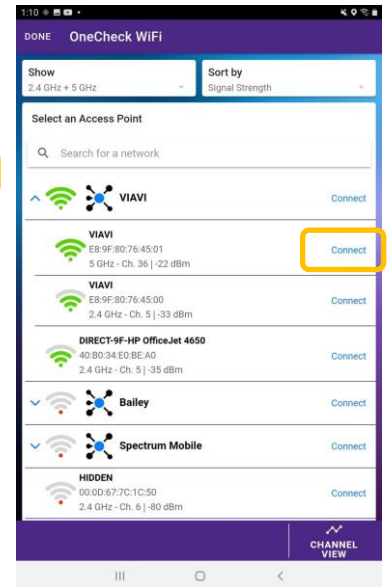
1:10

DONE OneCheck WiFi

Show
2.4 GHz + 5 GHz

Sort by
Signal Strength

Select an Access Point

Search for a network

VIAVI
Connect

VIAVI
E8:9F:80:76:45:01
5 GHz - Ch. 36 | -22 dBm
Connect

VIAVI
E8:9F:80:76:45:00
2.4 GHz - Ch. 5 | -33 dBm
Connect

DIRECT-9F-HP OfficeJet 4650
40:B0:34:E0:BE:A0
2.4 GHz - Ch. 5 | -35 dBm
Connect

Bailey
Connect

Spectrum Mobile
Connect

HIDDEN
00:0D:67:7C:1C:50
2.4 GHz - Ch. 6 | -80 dBm
Connect

CHANNEL VIEW